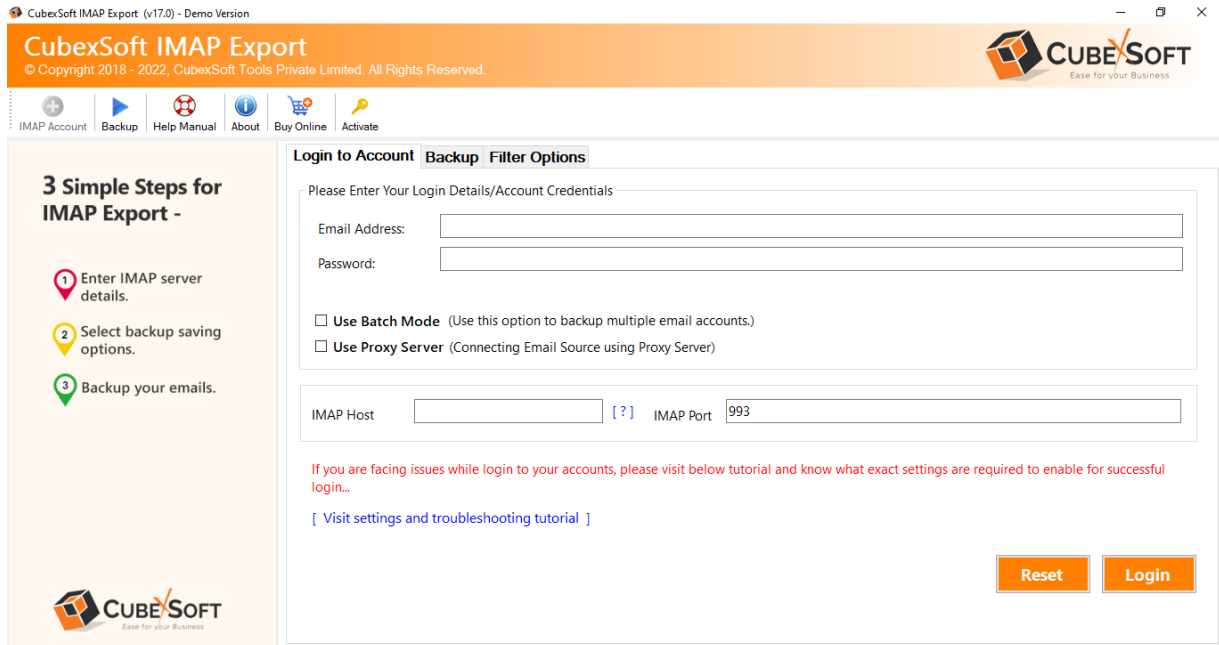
CubexSoft IMAP Export (v17.0) - Demo Version

CubexSoft IMAP Export
© Copyright 2018 - 2022, CubexSoft Tools Private Limited. All Rights Reserved.

CUBEXSOFT
Ease for your Business

IMAP Account | Backup | Help Manual | About | Buy Online | Activate

3 Simple Steps for IMAP Export -

1 Enter IMAP server details.

2 Select backup saving options.

3 Backup your emails.

CUBEXSOFT
Ease for your Business

Login to Account | Backup | Filter Options

Please Enter Your Login Details/Account Credentials

Email Address:

Password:

Use Batch Mode (Use this option to backup multiple email accounts.)

Use Proxy Server (Connecting Email Source using Proxy Server)

IMAP Host [ ? ] IMAP Port 993

If you are facing issues while login to your accounts, please visit below tutorial and know what exact settings are required to enable for successful login...

[ Visit settings and troubleshooting tutorial ]

Reset Login